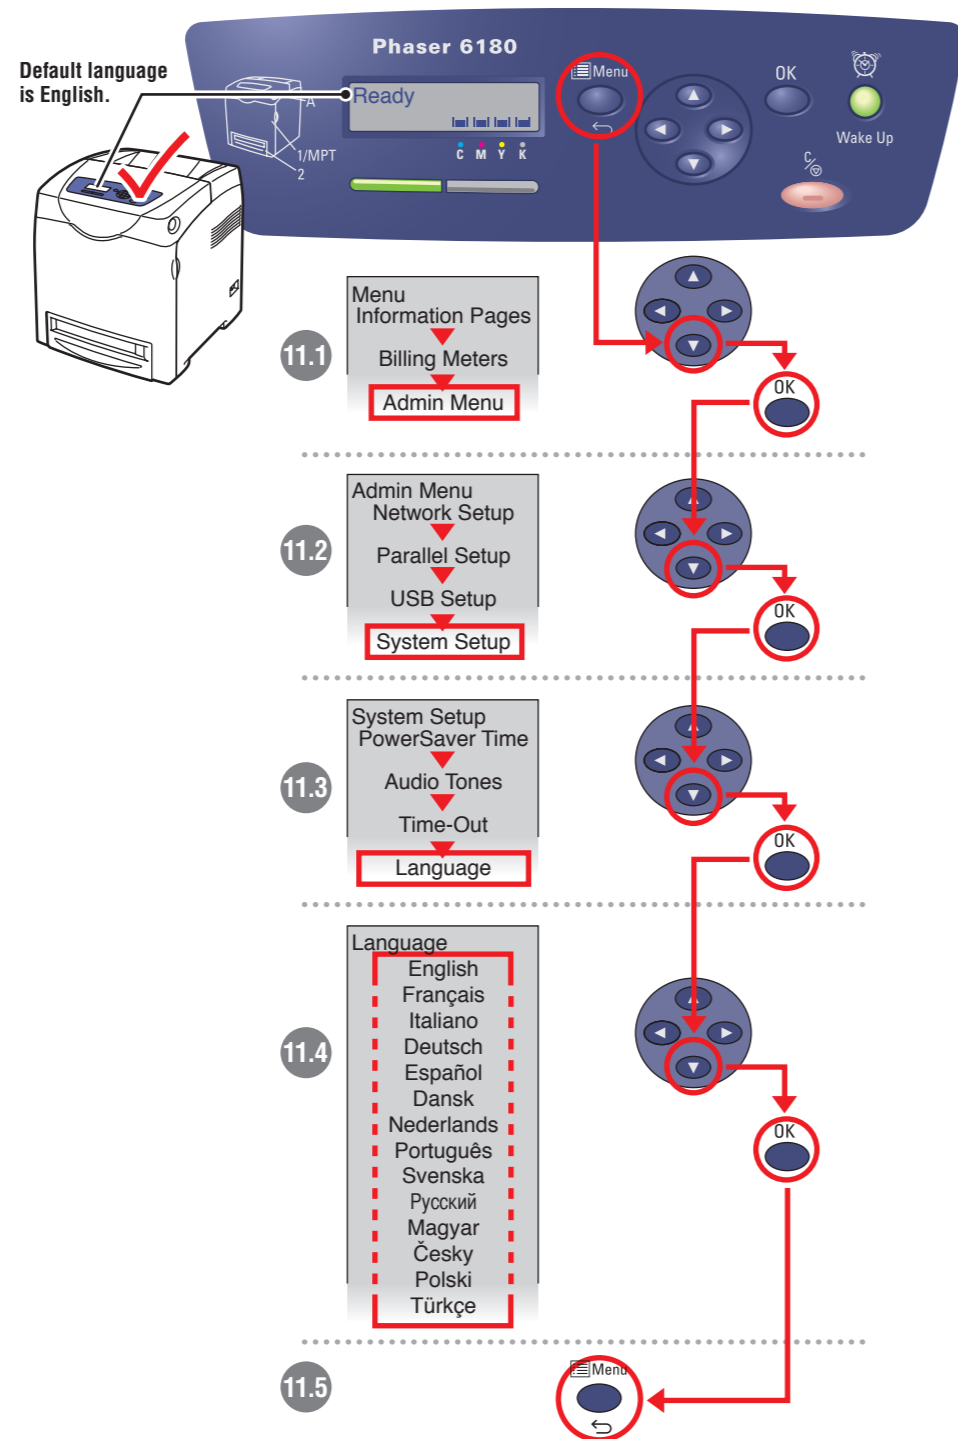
Default language is English.

Phaser 6180

Ready

A
1/MPT
2

C M Y K

Menu

OK

Wake Up

C

11.1

Menu
Information Pages
Billing Meters
Admin Menu

OK

11.2

Admin Menu
Network Setup
Parallel Setup
USB Setup
System Setup

OK

11.3

System Setup
PowerSaver Time
Audio Tones
Time-Out
Language

OK

11.4

Language
English
Français
Italiano
Deutsch
Español
Dansk
Nederlands
Português
Svenska
Русский
Magyar
Česky
Polski
Türkçe

OK

11.5

Menu